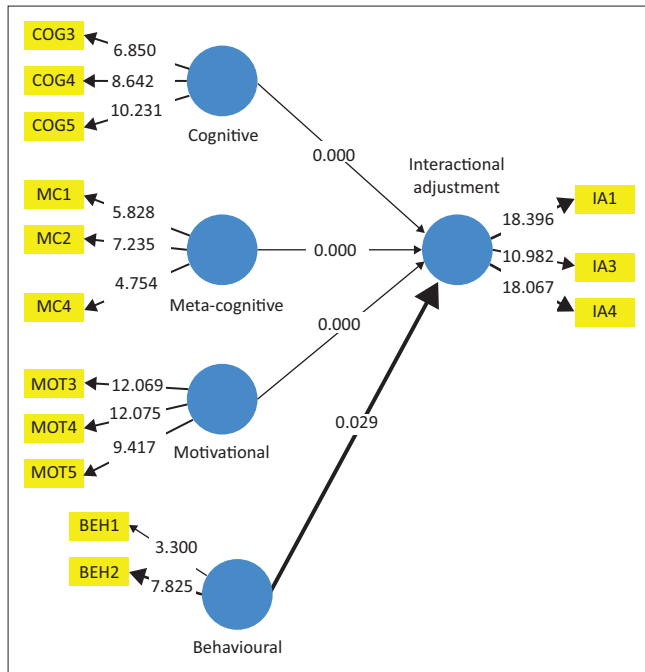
COG3
6.850
COG4
8.642
COG5
10.231
Cognitive

MC1
5.828
MC2
7.235
4.754
MC4
Meta-cognitive

MOT3
12.069
MOT4
12.075
9.417
MOT5
Motivational

BEH1
3.300
BEH2
7.825
Behavioural

0.000
0.000
0.000
0.029

Interactional adjustment
18.396
IA1
10.982
IA3
18.067
IA4